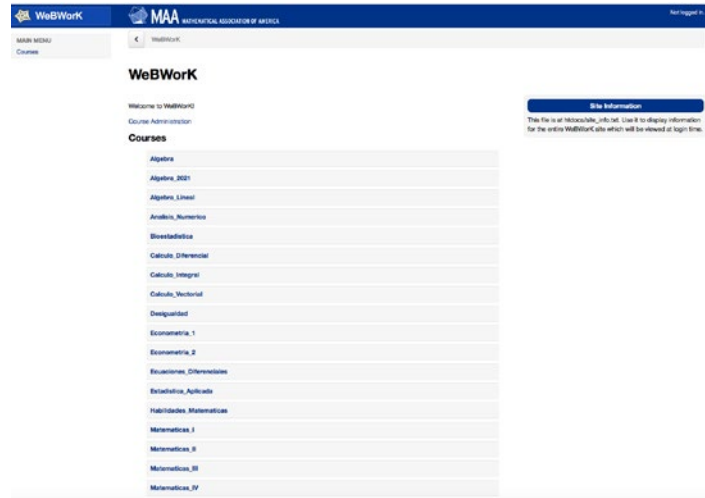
WeBWorK

MAA MATHEMATICAL ASSOCIATION OF AMERICA

Not logged in.

MAIN MENU
Courses

WeBWorK

WeBWorK

Welcome to WeBWorK!

Course Administration

Courses

Algebra

Algebra_2021

Algebra_Lineal

Analisis_Numerico

Bioestadistica

Calculo_Diferencial

Calculo_Integral

Calculo_Vectorial

Desigualdad

Econometria_1

Econometria_2

Ecuaciones_Diferenciales

Estadistica_Aplicada

Habilidades_Matematicas

Matematicas_I

Matematicas_II

Matematicas_III

Matematicas_IV

Site Information

This file is at htdocs/site_info.txt. Use it to display information for the entire WeBWorK site which will be viewed at login time.